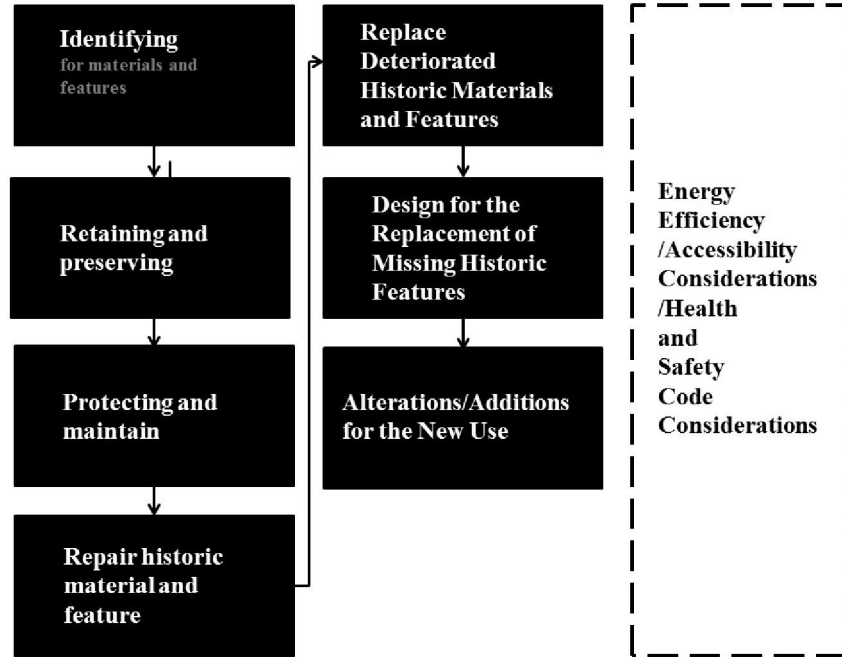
Identifying
for materials and features

Retaining and preserving

Protecting and maintain

Repair historic material and feature

Replace Deteriorated Historic Materials and Features

Design for the Replacement of Missing Historic Features

Alterations/Additions for the New Use

Energy Efficiency /Accessibility Considerations /Health and Safety Code Considerations